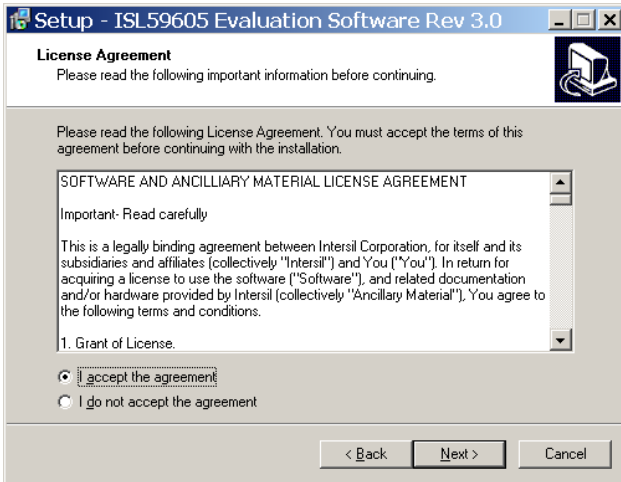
Setup - ISL59605 Evaluation Software Rev 3.0

License Agreement
Please read the following important information before continuing.

Please read the following License Agreement. You must accept the terms of this agreement before continuing with the installation.

SOFTWARE AND ANCILLIARY MATERIAL LICENSE AGREEMENT

Important- Read carefully

This is a legally binding agreement between Intersil Corporation, for itself and its subsidiaries and affiliates (collectively "Intersil") and You ("You"). In return for acquiring a license to use the software ("Software"), and related documentation and/or hardware provided by Intersil (collectively "Ancillary Material"), You agree to the following terms and conditions.

1. Grant of License.

I accept the agreement
I do not accept the agreement

< Back
Next >
Cancel